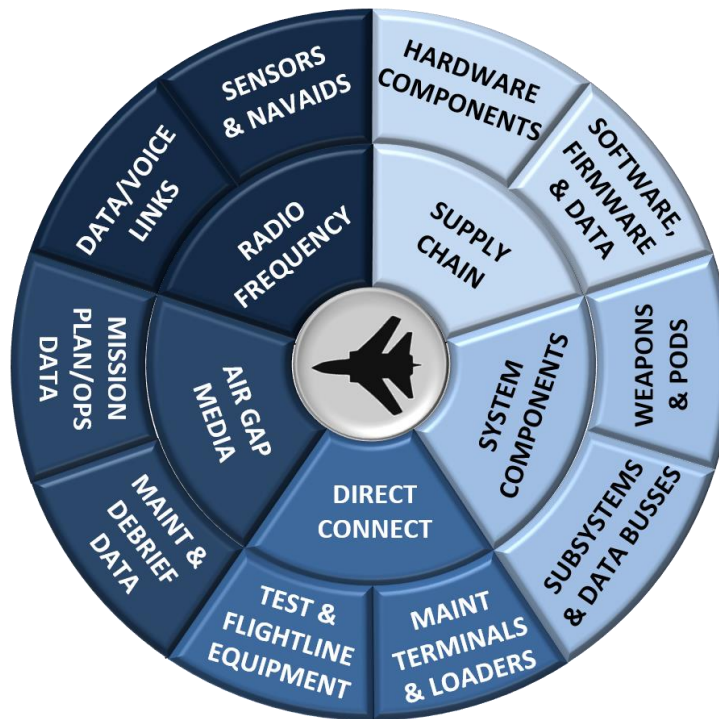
SENSORS & NAVAIDS

HARDWARE COMPONENTS

SOFTWARE, FIRMWARE & DATA

DATA/VOICE LINKS

RADIO FREQUENCY

SUPPLY CHAIN

MISSION PLAN/OPS DATA

AIR GAP MEDIA

SYSTEM COMPONENTS

WEAPONS & PODS

MAINT & DEBRIEF DATA

DIRECT CONNECT

SUBSYSTEMS & DATA BUSSES

TEST & FLIGHTLINE EQUIPMENT

MAINT TERMINALS & LOADERS